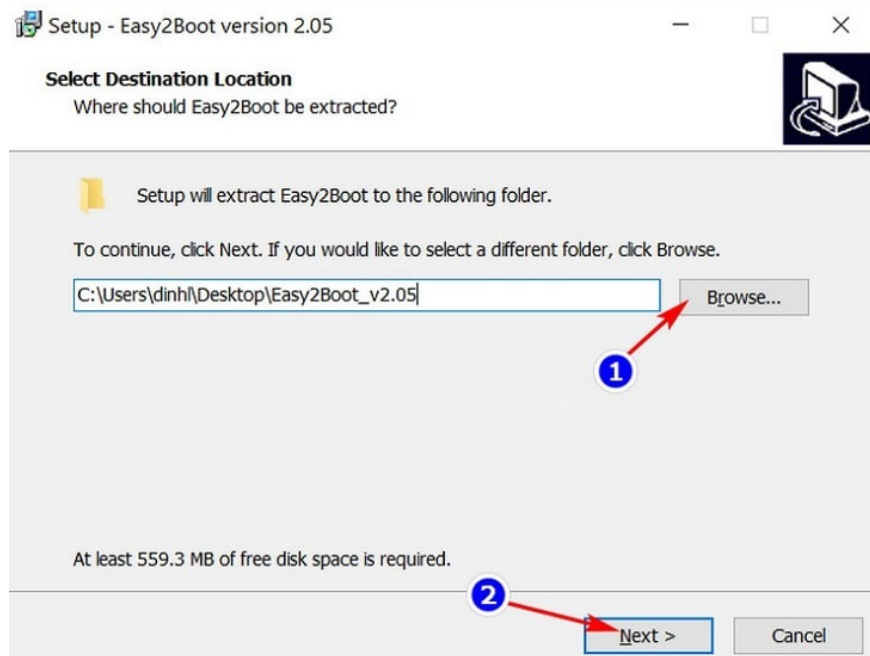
Setup - Easy2Boot version 2.05

Select Destination Location
Where should Easy2Boot be extracted?

Setup will extract Easy2Boot to the following folder.

To continue, click Next. If you would like to select a different folder, click Browse.

C:\Users\dinhl\Desktop\Easy2Boot_v2.05

Browse...

1

At least 559.3 MB of free disk space is required.

2

Next >

Cancel